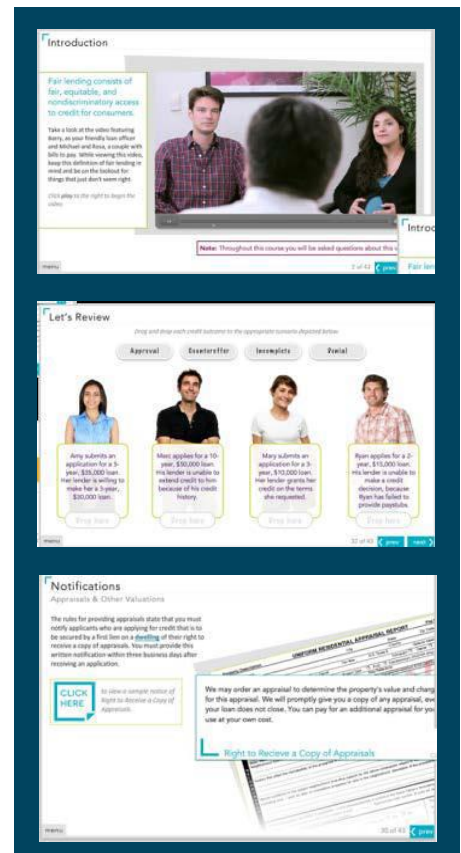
Introduction

Fair lending consists of fair, equitable, and nondiscriminatory access to credit for consumers.

Take a look at the video featuring Barry, as your friendly loan officer and Michael and Rosa, a couple with bills to pay. While viewing this video, keep this definition of fair lending in mind and be on the lookout for things that just don't seem right.

Click play to the right to begin the video.

Note: Throughout this course you will be asked questions about this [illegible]

Introd

Fair len

menu

2 of 43 prev

Let's Review

Drag and drop each credit outcome to the appropriate scenario depicted below.

Approval

Counteroffer

Incomplete

Denial

Amy submits an application for a 5-year, $35,000 loan. Her lender is willing to make her a 3-year, $30,000 loan.

Drop here

Marc applies for a 10-year, $50,000 loan. His lender is unable to extend credit to him because of his credit history.

Drop here

Mary submits an application for a 3-year, $10,000 loan. Her lender grants her credit on the terms she requested.

Drop here

Ryan applies for a 2-year, $15,000 loan. His lender is unable to make a credit decision, because Ryan has failed to provide paystubs.

Drop here

menu

32 of 43 prev next

Notifications

Appraisals & Other Valuations

The rules for providing appraisals state that you must notify applicants who are applying for credit that is to be secured by a first lien on a dwelling of their right to receive a copy of appraisals. You must provide this written notification within three business days after receiving an application.

CLICK HERE

to view a sample notice of Right to Receive a Copy of Appraisals.

UNIFORM RESIDENTIAL APPRAISAL REPORT

We may order an appraisal to determine the property's value and charg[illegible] for this appraisal. We will promptly give you a copy of any appraisal, eve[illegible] your loan does not close. You can pay for an additional appraisal for yo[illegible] use at your own cost.

Right to Recieve a Copy of Appraisals

menu

35 of 43 prev